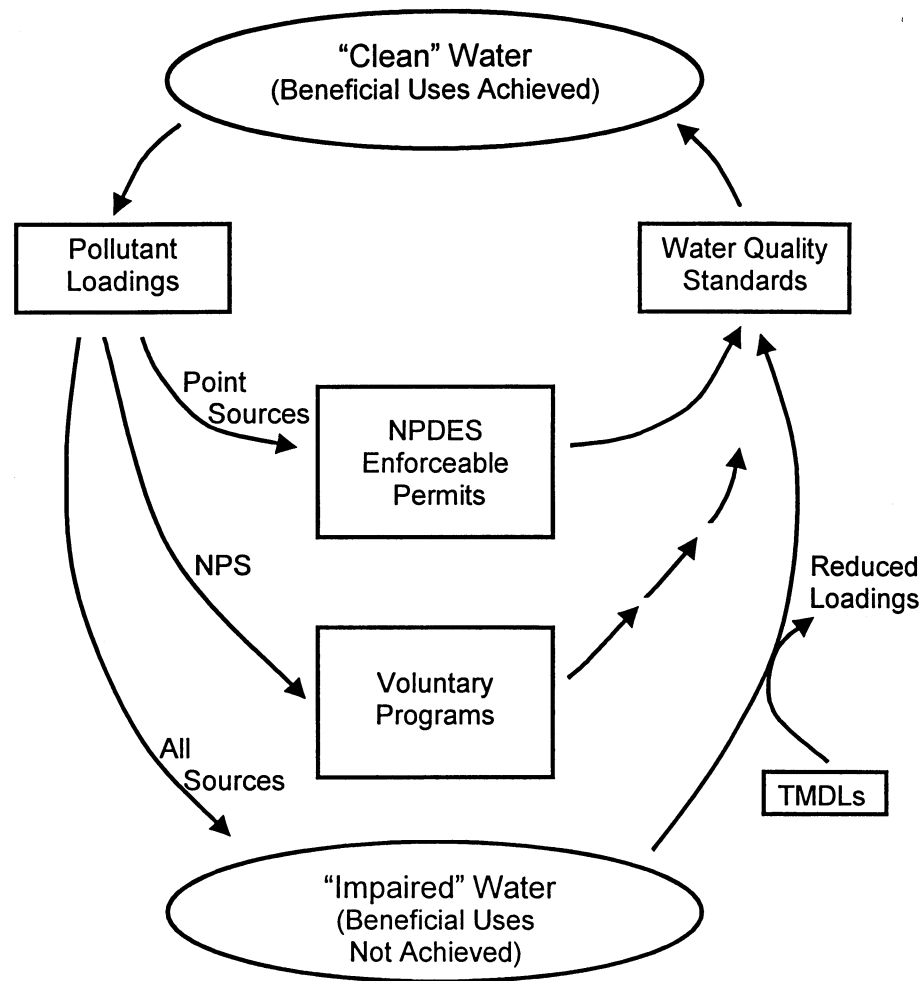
"Clean" Water
(Beneficial Uses Achieved)

Pollutant Loadings

Water Quality Standards

Point Sources

NPDES Enforceable Permits

NPS

Reduced Loadings

Voluntary Programs

All Sources

TMDLs

"Impaired" Water
(Beneficial Uses Not Achieved)